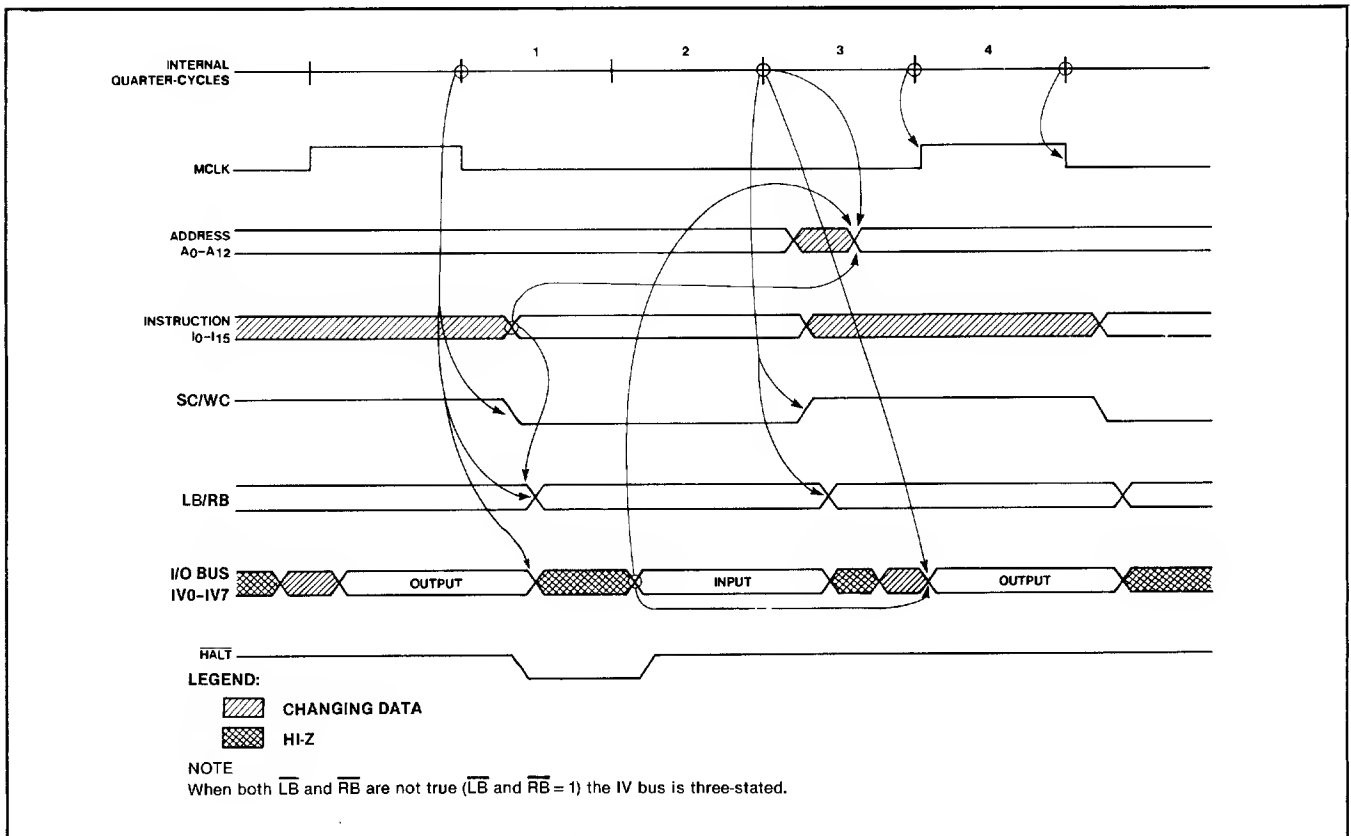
INTERNAL QUARTER-CYCLES

1

2

3

4

MCLK

ADDRESS $A_0$-$A_{12}$

INSTRUCTION $I_0$-$I_{15}$

SC/WC

LB/RB

I/O BUS IV0-IV7

OUTPUT

INPUT

OUTPUT

$\overline{HALT}$

LEGEND:

CHANGING DATA

HI-Z

NOTE
When both $\overline{LB}$ and $\overline{RB}$ are not true ($\overline{LB}$ and $\overline{RB} = 1$) the IV bus is three-stated.